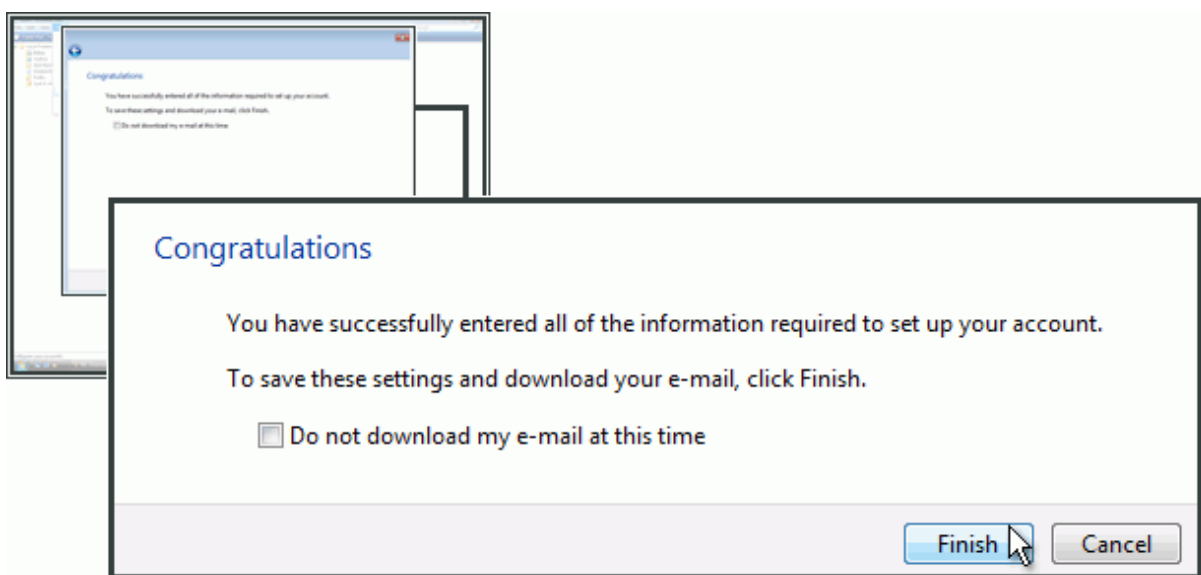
Congratulations

You have successfully entered all of the information required to set up your account.

To save these settings and download your e-mail, click Finish.

Do not download my e-mail at this time

Congratulations

You have successfully entered all of the information required to set up your account.

To save these settings and download your e-mail, click Finish.

Do not download my e-mail at this time

Finish

Cancel